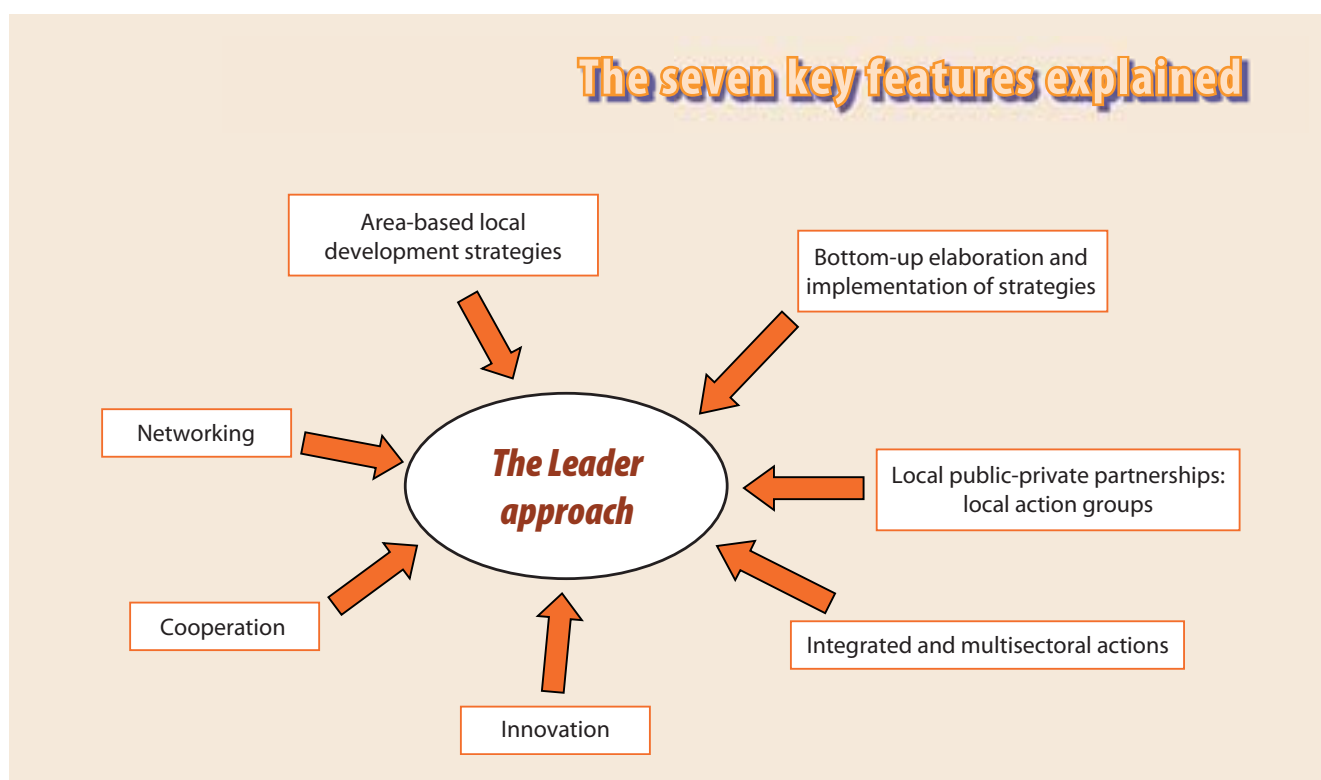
The seven key features explained

Area-based local development strategies

Bottom-up elaboration and implementation of strategies

Networking

The Leader approach

Local public-private partnerships: local action groups

Cooperation

Integrated and multisectoral actions

Innovation